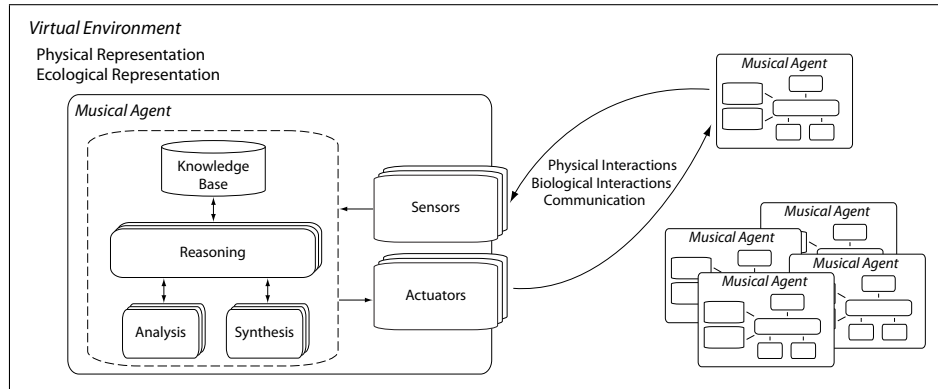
Virtual Environment

Physical Representation
Ecological Representation

Musical Agent

Knowledge Base

Reasoning

Analysis

Synthesis

Sensors

Actuators

Physical Interactions
Biological Interactions
Communication

Musical Agent

Musical Agent

Musical Agent

Musical Agent

Musical Agent